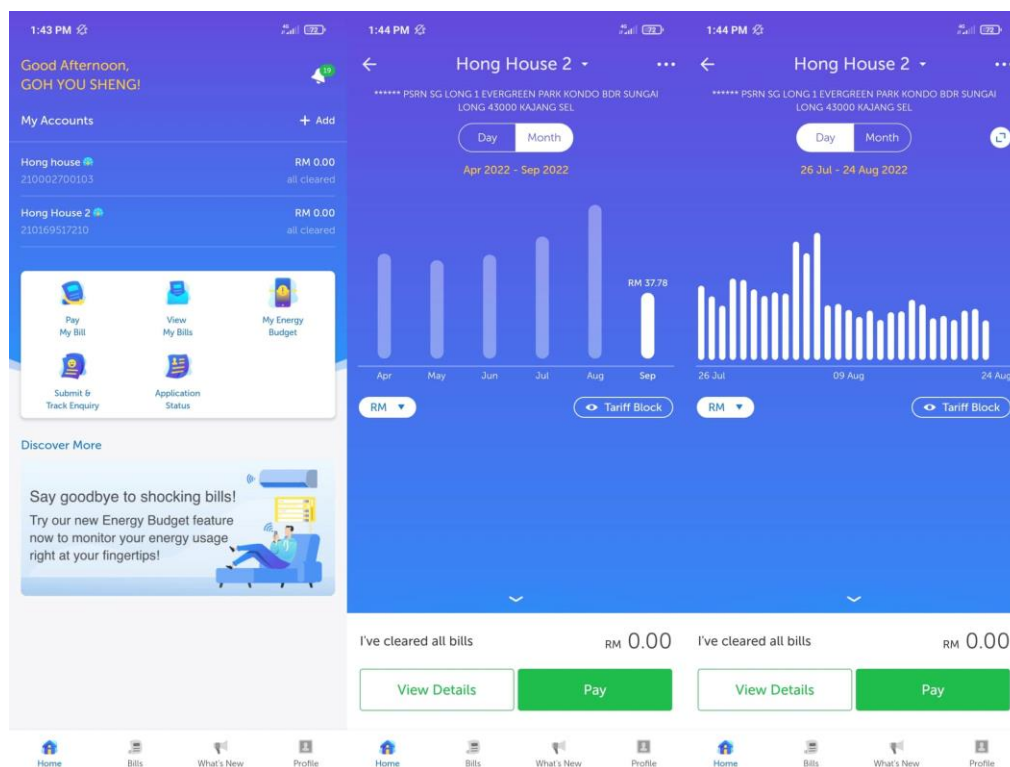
1:43 PM

Good Afternoon,
GOH YOU SHENG!

19

My Accounts + Add

Hong house RM 0.00
210002700103 all cleared

Hong House 2 RM 0.00
210169517210 all cleared

Pay My Bill

View My Bills

My Energy Budget

Submit & Track Enquiry

Application Status

Discover More

Say goodbye to shocking bills!
Try our new Energy Budget feature now to monitor your energy usage right at your fingertips!

Home Bills What's New Profile

1:44 PM

Hong House 2

****** PSRN SG LONG 1 EVERGREEN PARK KONDO BDR SUNGAI LONG 43000 KAJANG SEL

Day Month

Apr 2022 - Sep 2022

RM 37.78

Apr May Jun Jul Aug Sep

RM

Tariff Block

I've cleared all bills RM 0.00

View Details Pay

Home Bills What's New Profile

1:44 PM

Hong House 2

****** PSRN SG LONG 1 EVERGREEN PARK KONDO BDR SUNGAI LONG 43000 KAJANG SEL

Day Month

26 Jul - 24 Aug 2022

26 Jul 09 Aug 24 Aug

RM

Tariff Block

I've cleared all bills RM 0.00

View Details Pay

Home Bills What's New Profile